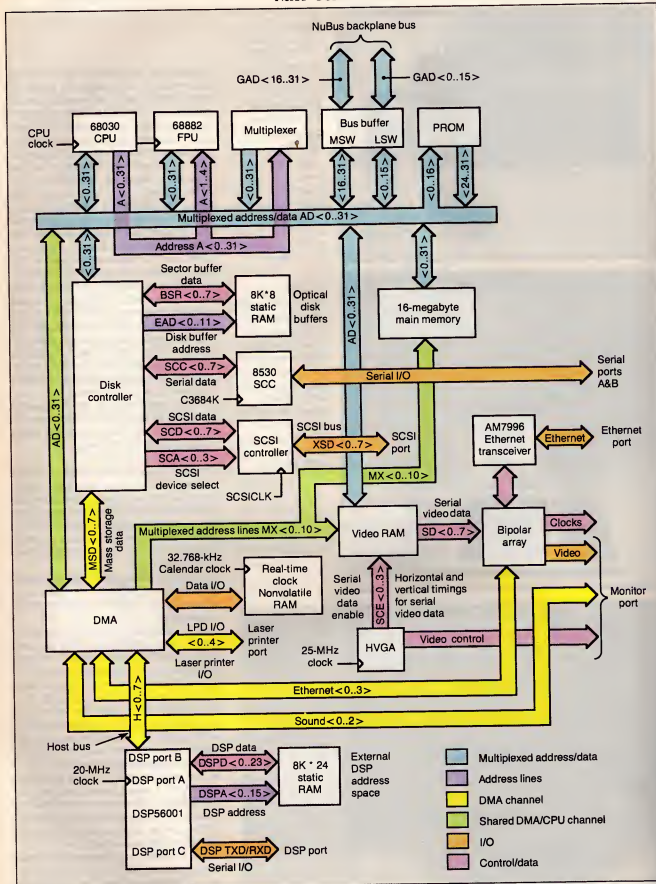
NuBus backplane bus

GAD < 16..31 >

GAD < 0..15 >

CPU clock

68030 CPU

68882 FPU

Multiplexer

Bus buffer

MSW LSW

PROM

< 0..31 >

A < 0..31 >

< 0..31 >

A < 1..4 >

< 0..31 >

< 16..31 >

< 0..15 >

< 0..16 >

< 24..31 >

Multiplexed address/data AD < 0..31 >

Address A < 0..31 >

< 0..31 >

< 0..31 >

Sector buffer data

BSR < 0..7 >

8K*8 static RAM

Optical disk buffers

EAD < 0..11 >

Disk buffer address

AD < 0..31 >

16-megabyte main memory

AD < 0..31 >

Disk controller

SCC < 0..7 >

Serial data

8530 SCC

Serial I/O

Serial ports A&B

C3684K

SCSI data

SCD < 0..7 >

SCSI controller

SCSI bus

XSD < 0..7 >

SCSI port

AM7996 Ethernet transceiver

Ethernet

Ethernet port

SCA < 0..3 >

SCSI device select

SCSICLK

MX < 0..10 >

MSD < 0..7 >

Mass storage data

Multiplexed address lines MX < 0..10 >

Video RAM

Serial video data

SD < 0..7 >

Bipolar array

Clocks

Video

32.768-kHz Calendar clock

Real-time clock Nonvolatile RAM

Data I/O

Serial video data enable

SCE < 0..3 >

Horizontal and vertical timings for serial video data

Monitor port

DMA

LPD I/O

< 0..4 >

Laser printer port

Laser printer I/O

25-MHz clock

HVGA

Video control

H < 0..7 >

Ethernet < 0..3 >

Sound < 0..2 >

Host bus

DSP port B

DSP data

DSPD < 0..23 >

8K * 24 static RAM

External DSP address space

20-MHz clock

DSP port A

DSPA < 0..15 >

DSP address

DSP56001

DSP port C

DSP TXD/RXD

DSP port

Serial I/O

Multiplexed address/data

Address lines

DMA channel

Shared DMA/CPU channel

I/O

Control/data